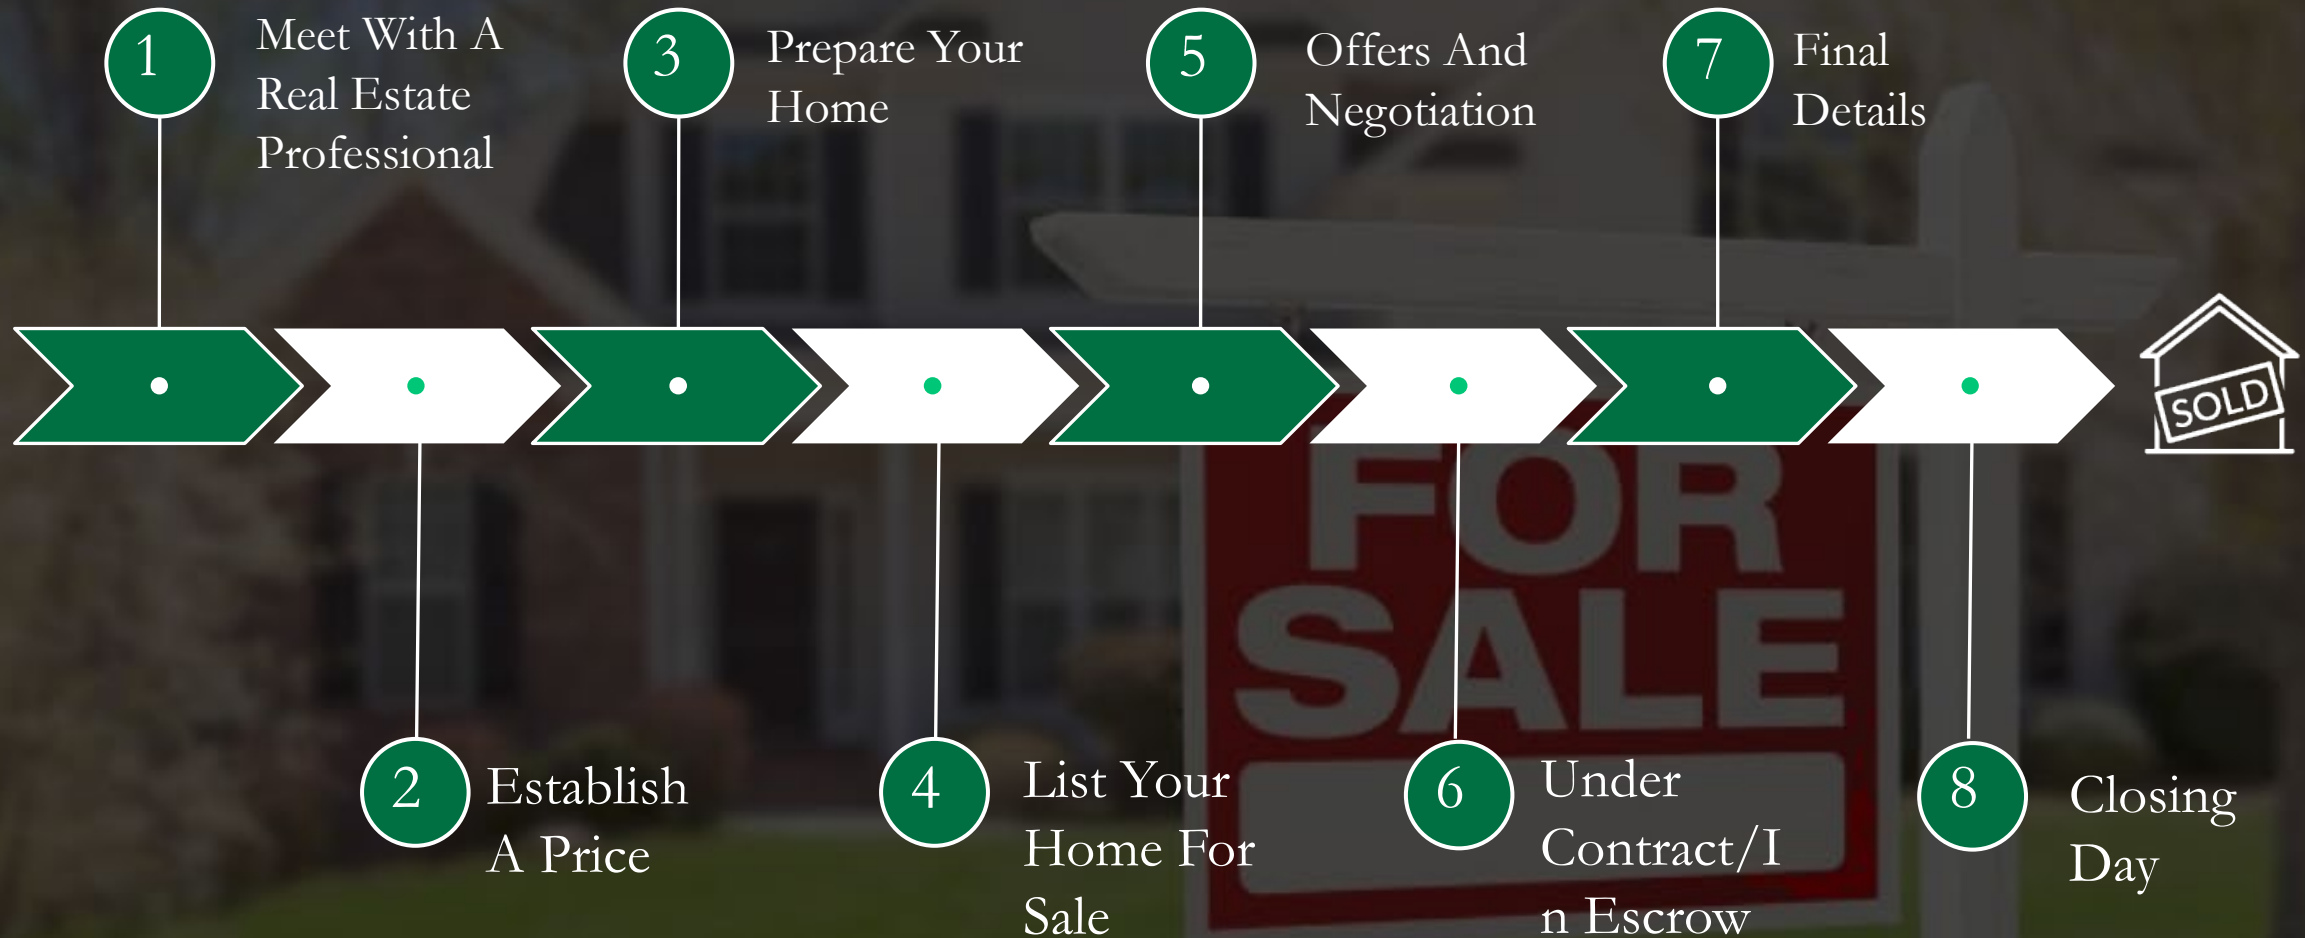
1 Meet With A Real Estate Professional

3 Prepare Your Home

5 Offers And Negotiation

7 Final Details

SOLD

FOR SALE

2 Establish A Price

4 List Your Home For Sale

6 Under Contract/I n Escrow

8 Closing Day